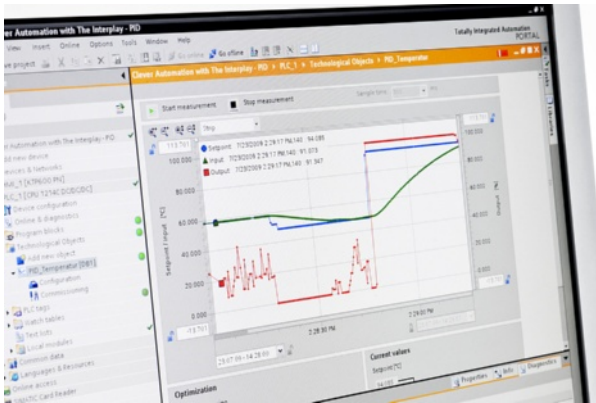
Clever Automation with The Interplay - PID

View Insert Online Options Tools Window Help

Totally Integrated Automation PORTAL

Go online Go offline

Clever Automation with The Interplay - PID ▸ PLC_1 ▸ Technological Objects ▸ PID_Temperatur

Clever Automation with The Interplay - PID

Add new device

Devices & Networks

PLC_1 [CPU 1214C DC/DC/DC]

Device configuration

Online & diagnostics

Program blocks

Technological Objects

Add new object

PID_Temperatur [DB1]

Configuration

Commissioning

PLC tags

Watch tables

Text lists

Local modules

Common data

Languages & Resources

Online access

SIMATIC Card Reader

Start measurement Stop measurement Sample time

Setpoint 7/29/2009 2:29:17 PM:140 : 94.085

Input 7/29/2009 2:29:17 PM:140 : 91.073

Output 7/29/2009 2:29:17 PM:140 : 91.947

113.761

100.000

80.000

60.000

40.000

20.000

0.000

-19.761

Setpoint / Input [°C]

Output [%]

2:28:00 PM

2:29:00 PM

Current values

Setpoint [°C]

Optimization

Properties Info Diagnostics